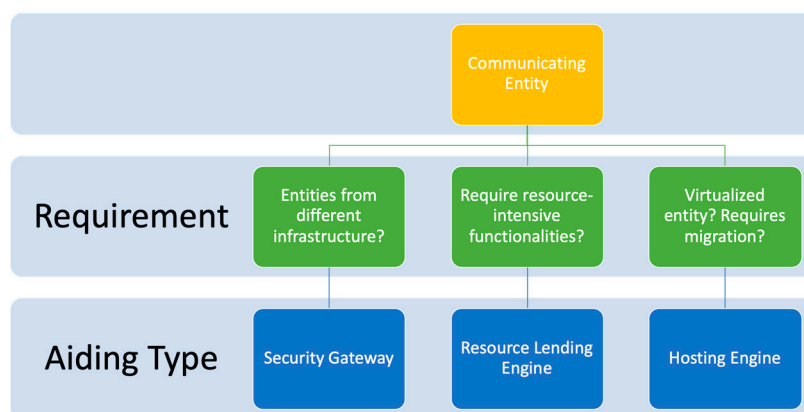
Communicating Entity

Requirement

Entities from different infrastructure?

Require resource-intensive functionalities?

Virtualized entity? Requires migration?

Aiding Type

Security Gateway

Resource Lending Engine

Hosting Engine